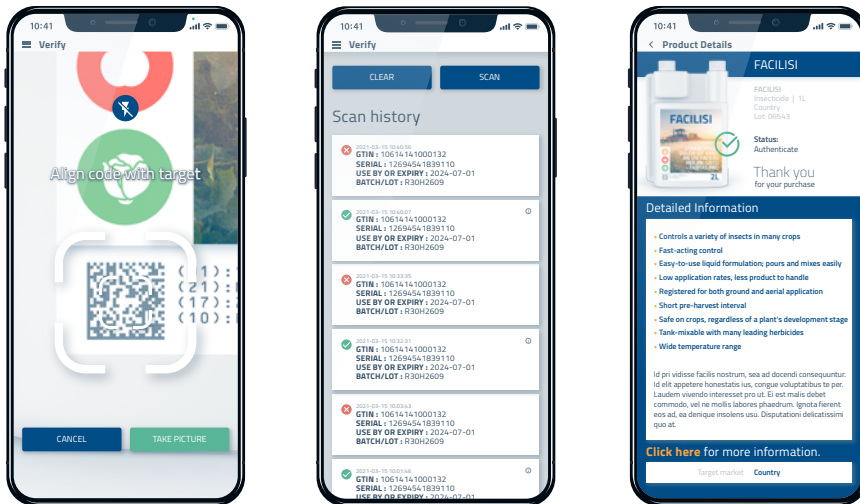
10:41

Verify

Align code with target

(01):
(21):
(17):
(10):

CANCEL

TAKE PICTURE

10:41

Verify

CLEAR

SCAN

Scan history

2021-03-15 10:40:56
GTIN : 10614141000132
SERIAL : 12694541839110
USE BY OR EXPIRY : 2024-07-01
BATCH/LOT : R30H2609

2021-03-15 10:40:07
GTIN : 10614141000132
SERIAL : 12694541839110
USE BY OR EXPIRY : 2024-07-01
BATCH/LOT : R30H2609

2021-03-15 10:33:35
GTIN : 10614141000132
SERIAL : 12694541839110
USE BY OR EXPIRY : 2024-07-01
BATCH/LOT : R30H2609

2021-03-15 10:32:31
GTIN : 10614141000132
SERIAL : 12694541839110
USE BY OR EXPIRY : 2024-07-01
BATCH/LOT : R30H2609

2021-03-15 10:03:43
GTIN : 10614141000132
SERIAL : 12694541839110
USE BY OR EXPIRY : 2024-07-01
BATCH/LOT : R30H2609

2021-03-15 10:01:46
GTIN : 10614141000132
SERIAL : 12694541839110
USE BY OR EXPIRY : 2024-07-01

10:41

Product Details

FACILISI

FACILISI
2L

FACILISI
Insecticide | 1L
Country
Lot: 06543

Status:
Authenticate

Thank you
for your purchase

Detailed Information

• Controls a variety of insects in many crops
• Fast-acting control
• Easy-to-use liquid formulation; pours and mixes easily
• Low application rates, less product to handle
• Registered for both ground and aerial application
• Short pre-harvest interval
• Safe on crops, regardless of a plant's development stage
• Tank-mixable with many leading herbicides
• Wide temperature range

Id pri vidisse facilis nostrum, sea ad docendi consequuntur. Id elit appetere honestatis ius, congue voluptatibus te per. Laudem vivendo interesset pro ut. Ei est malis debet commodo, vel ne mollis labores phaedrum. Ignota fierent eos ad, ea denique insolens usu. Disputationi delicatissimi quo at.

Click here for more information.

Target market Country